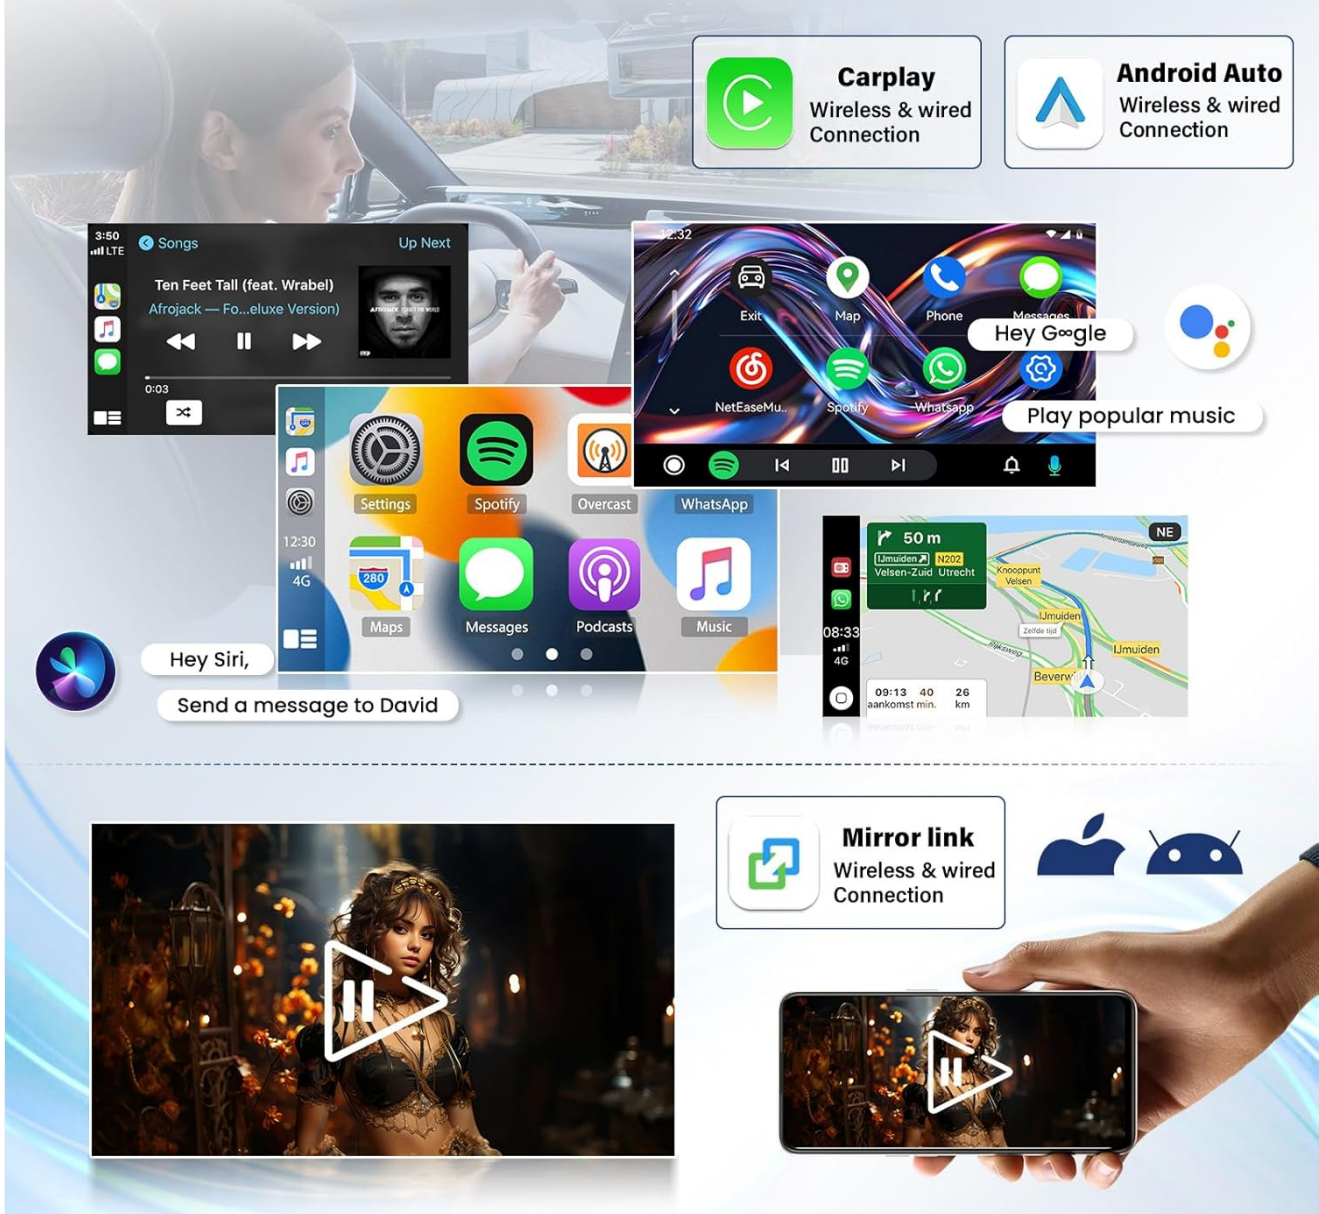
Carplay
Wireless & wired Connection

Android Auto
Wireless & wired Connection

3:50
LTE
Songs
Up Next
Ten Feet Tall (feat. Wrabel)
Afrojack — Fo...eluxe Version)
0:03

12:32
Exit
Map
Phone
Messages
NetEaseMu..
Spotify
Whatsapp

Hey Google

Play popular music

Settings
Spotify
Overcast
WhatsApp
12:30
4G
Maps
Messages
Podcasts
Music

50 m
IJmuiden
N202
Velsen-Zuid
Utrecht
NE
Knooppunt Velsen
IJmuiden
IJmuiden
Beverw
08:33
4G
09:13
aankomst
40
min.
26
km

Hey Siri,

Send a message to David

Mirror link
Wireless & wired Connection